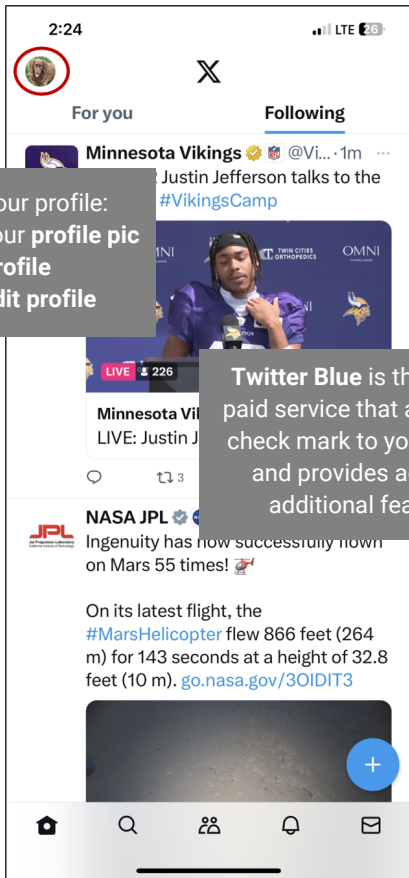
2:24
LTE 26

X

For you
Following

Minnesota Vikings @Vi... · 1m
Justin Jefferson talks to the #VikingsCamp

our profile:
our profile pic
rofile
dit profile

TWIN CITIES ORTHOPEDICS
OMNI

LIVE 226

Minnesota Vi
LIVE: Justin J

Twitter Blue is th paid service that a check mark to yo and provides a additional fea

3

NASA JPL
JPL Jet Propulsion Laboratory California Institute of Technology
Ingenuity has now successfully flown on Mars 55 times!

On its latest flight, the #MarsHelicopter flew 866 feet (264 m) for 143 seconds at a height of 32.8 feet (10 m). go.nasa.gov/3OIDIT3

+